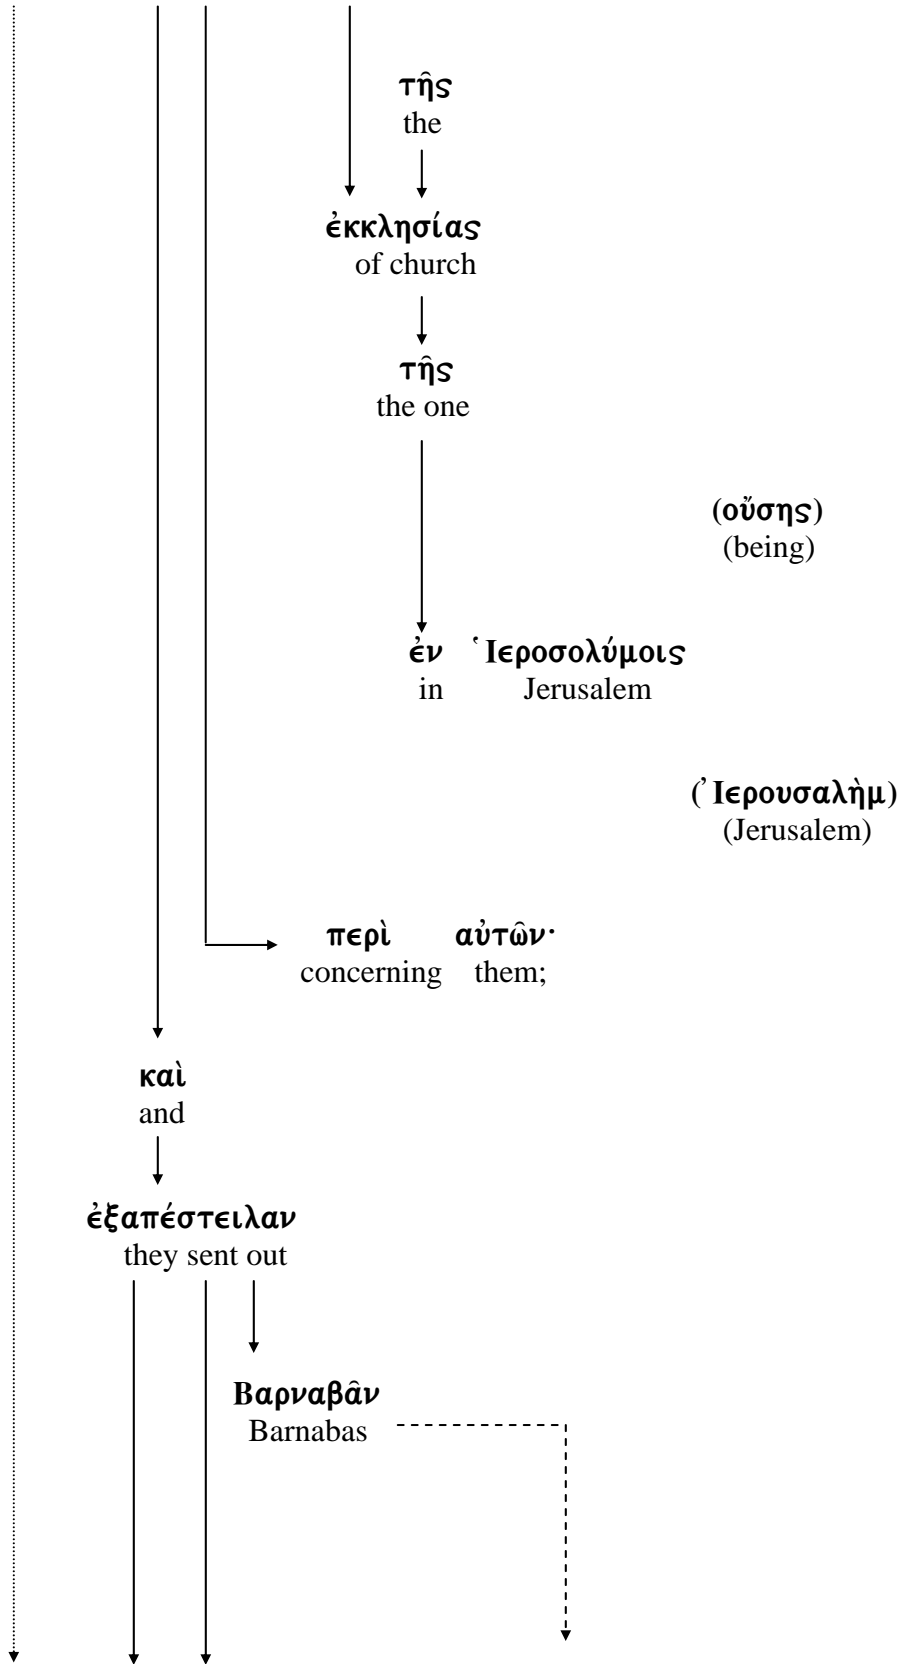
τῆς
the

ἐκκλησίας
of church

τῆς
the one

(οὔσης)
(being)

ἐν Ἱεροσολύμοις
in Jerusalem

(Ἰερουσαλὴμ)
(Jerusalem)

περὶ αὐτῶν·
concerning them;

καὶ
and

ἐξαπέστειλαν
they sent out

Βαρναβᾶν
Barnabas